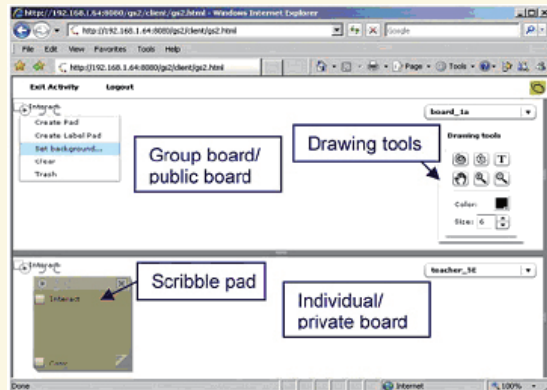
http://192.168.1.64:8080/gs2/client/gs2.html - Windows Internet Explorer

http://192.168.1.64:8080/gs2/client/gs2.html

Google

File Edit View Favorites Tools Help

http://192.168.1.64:8080/gs2/client/gs2.html

Page Tools

Exit Activity Logout

Interact

Create Pad
Create Label Pad
Set background...
Clear
Trash

board_ta

Drawing tools

Group board/ public board

Drawing tools

Color:

Size: 6

Interact

teacher_SE

Scribble pad

Interact

Copy

Individual/ private board

Done

Internet

100%